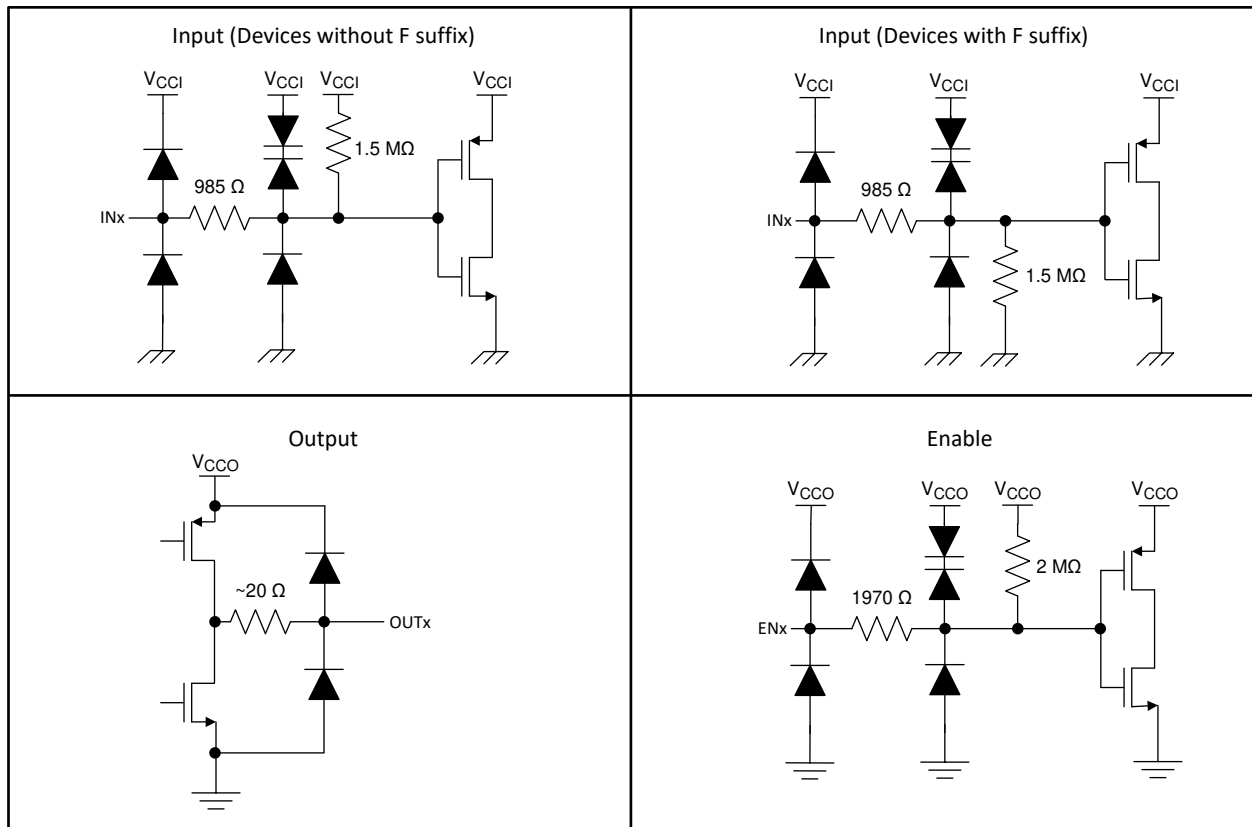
Input (Devices without F suffix)

$V_{CCI}$ $V_{CCI}$ $V_{CCI}$ $V_{CCI}$

1.5 MΩ

985 Ω

INx

Input (Devices with F suffix)

$V_{CCI}$ $V_{CCI}$ $V_{CCI}$

985 Ω

INx

1.5 MΩ

Output

$V_{CCO}$

~20 Ω

OUTx

Enable

$V_{CCO}$ $V_{CCO}$ $V_{CCO}$ $V_{CCO}$

2 MΩ

1970 Ω

ENx